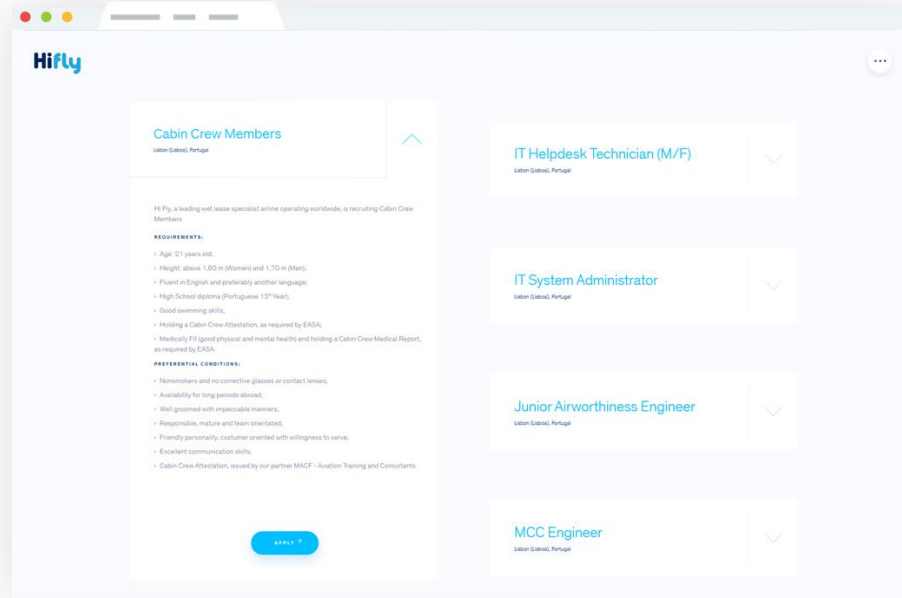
Hifly

Cabin Crew Members

Lisbon (Lisboa), Portugal

Hi Fly, a leading wet lease specialist airline operating worldwide, is recruiting Cabin Crew Members.

REQUIREMENTS:

› Age: 21 years old;
› Height: above 1,60 m (Women) and 1,70 m (Men);
› Fluent in English and preferably another language;
› High School diploma (Portuguese 12º Year);
› Good swimming skills;
› Holding a Cabin Crew Attestation, as required by EASA;
› Medically Fit (good physical and mental health) and holding a Cabin Crew Medical Report, as required by EASA.

PREFERENTIAL CONDITIONS:

› Nonsmokers and no corrective glasses or contact lenses;
› Availability for long periods abroad;
› Well groomed with impeccable manners;
› Responsible, mature and team orientated;
› Friendly personality, costumer oriented with willingness to serve;
› Excellent communication skills;
› Cabin Crew Attestation, issued by our partner MACF - Aviation Training and Consultants.

APPLY ↗

IT Helpdesk Technician (M/F)

Lisbon (Lisboa), Portugal

IT System Administrator

Lisbon (Lisboa), Portugal

Junior Airworthiness Engineer

Lisbon (Lisboa), Portugal

MCC Engineer

Lisbon (Lisboa), Portugal